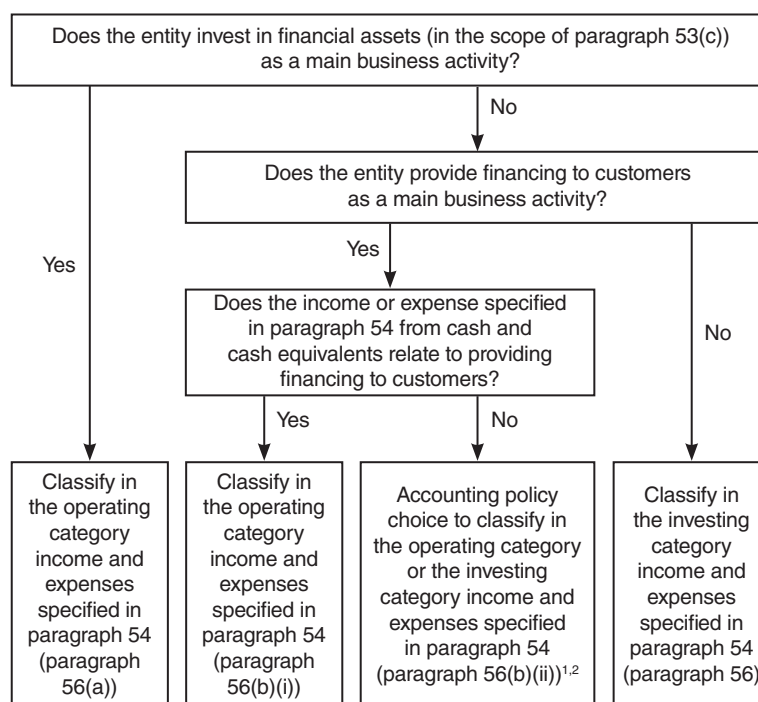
Does the entity invest in financial assets (in the scope of paragraph 53(c)) as a main business activity?

No

Does the entity provide financing to customers as a main business activity?

Yes

Yes

Does the income or expense specified in paragraph 54 from cash and cash equivalents relate to providing financing to customers?

No

Yes

No

Classify in the operating category income and expenses specified in paragraph 54 (paragraph 56(a))

Classify in the operating category income and expenses specified in paragraph 54 (paragraph 56(b)(i))

Accounting policy choice to classify in the operating category or the investing category income and expenses specified in paragraph 54 (paragraph 56(b)(ii))$^{1,2}$

Classify in the investing category income and expenses specified in paragraph 54 (paragraph 56)